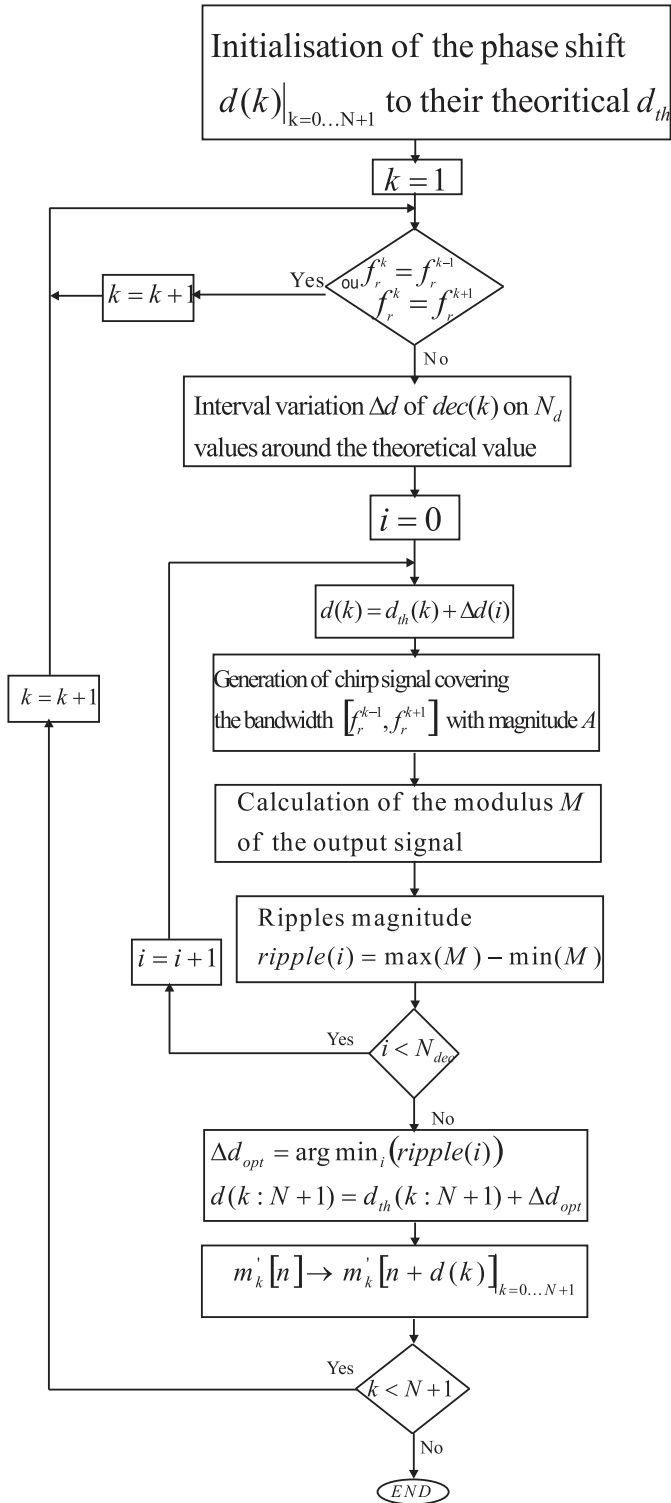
Initialisation of the phase shift $d(k)\big|_{k=0\ldots N+1}$ to their theoritical $d_{th}$

$k=1$

Yes

$k=k+1$

$f_r^k = f_r^{k-1}$ ou $f_r^k = f_r^{k+1}$

No

Interval variation $\Delta d$ of $dec(k)$ on $N_d$ values around the theoretical value

$i=0$

$d(k)=d_{th}(k)+\Delta d(i)$

Generation of chirp signal covering the bandwidth $\left[f_r^{k-1}, f_r^{k+1}\right]$ with magnitude $A$

$k=k+1$

Calculation of the modulus $M$ of the output signal

Ripples magnitude $ripple(i)=\max(M)-\min(M)$

$i=i+1$

Yes

$i<N_{dec}$

No

$\Delta d_{opt} = \arg\min_i\left(ripple(i)\right)$
$d(k:N+1)=d_{th}(k:N+1)+\Delta d_{opt}$

$m'_k\left[n\right] \rightarrow m'_k\left[n+d(k)\right]_{k=0\ldots N+1}$

Yes

$k<N+1$

No

$END$